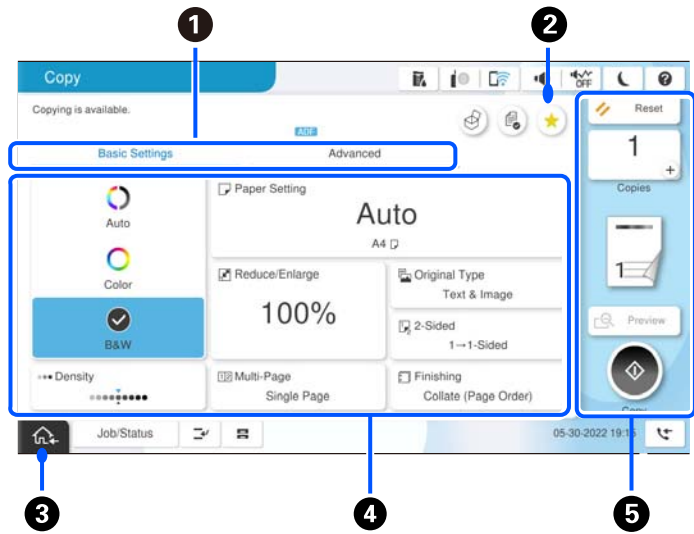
1

2

Copy

OFF

Copying is available.

ADF

Basic Settings

Advanced

Reset

1

Copies

Auto

Color

B&W

Density

Paper Setting

Auto

A4

Reduce/Enlarge

100%

Original Type

Text & Image

2-Sided

1→1-Sided

Multi-Page

Single Page

Finishing

Collate (Page Order)

1

Preview

Copy

Job/Status

05-30-2022 19:15

3

4

5